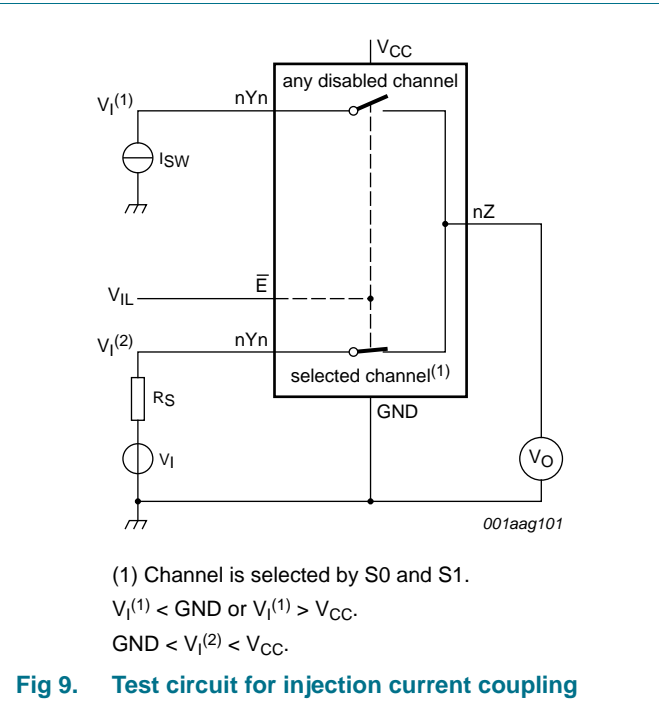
$V_{CC}$

any disabled channel

$V_I^{(1)}$

nYn

$I_{SW}$

nZ

$V_{IL}$

$\overline{E}$

$V_I^{(2)}$

nYn

selected channel$^{(1)}$

$R_S$

GND

$V_I$

$V_O$

001aag101

(1) Channel is selected by S0 and S1.

$V_I^{(1)} <$ GND or $V_I^{(1)} > V_{CC}$.

GND $< V_I^{(2)} < V_{CC}$.

Fig 9. Test circuit for injection current coupling